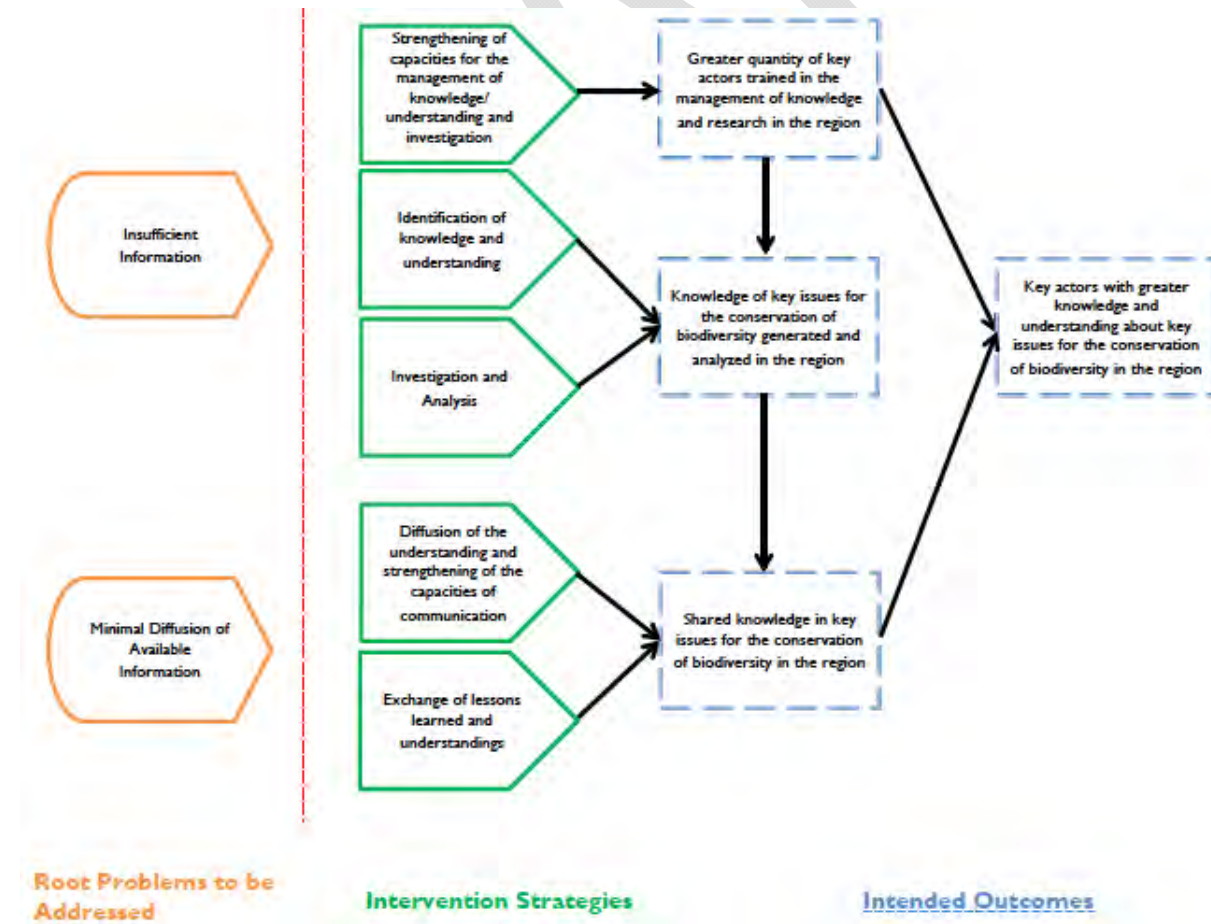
Insufficient Information

Minimal Diffusion of Available Information

Strengthening of capacities for the management of knowledge/ understanding and investigation

Identification of knowledge and understanding

Investigation and Analysis

Diffusion of the understanding and strengthening of the capacities of communication

Exchange of lessons learned and understandings

Greater quantity of key actors trained in the management of knowledge and research in the region

Knowledge of key issues for the conservation of biodiversity generated and analyzed in the region

Shared knowledge in key issues for the conservation of biodiversity in the region

Key actors with greater knowledge and understanding about key issues for the conservation of biodiversity in the region

Root Problems to be Addressed

Intervention Strategies

Intended Outcomes